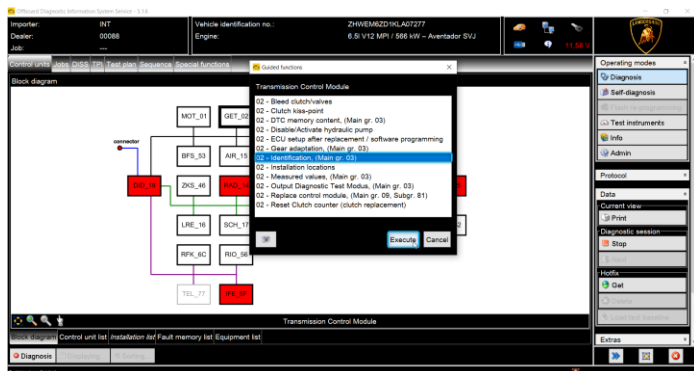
Offboard Diagnostic Information System Service - 3.14

Importer: INT
Dealer: 00088
Job:

Vehicle identification no.: ZHWEM6ZD1KLA07277
Engine: 6.5l V12 MPI / 566 kW – Aventador SVJ

11.56 V

Control units | Jobs | DISS | TS | Test plan | Sequence | Special functions

Block diagram

connector

MOT_01
GET_02
BFS_53
AIR_15
GID_19
ZKS_46
RAD_56
LRE_16
SCH_17
RFK_6C
RIO_56
TEL_77
IFE_8F

Guided functions

Transmission Control Module

02 - Bleed clutch/valves
02 - Clutch kiss-point
02 - DTC memory content, (Main gr. 03)
02 - Disable/Activate hydraulic pump
02 - ECU setup after replacement / software programming
02 - Gear adaptation, (Main gr. 03)
02 - Identification, (Main gr. 03)
02 - Installation locations
02 - Measured values, (Main gr. 03)
02 - Output Diagnostic Test Modus, (Main gr. 03)
02 - Replace control module, (Main gr. 09, Subgr. 81)
02 - Reset Clutch counter (clutch replacement)

Execute
Cancel

Transmission Control Module

Block diagram | Control unit list | Installation list | Fault memory list | Equipment list

Diagnosis | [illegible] | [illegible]

Operating modes
Diagnosis
Self-diagnosis
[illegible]
Test instruments
Info
Admin

Protocol

Data
Current view
Print
Diagnostic session
Stop
Save
Hotfix
Get
Delete
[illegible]

Extras